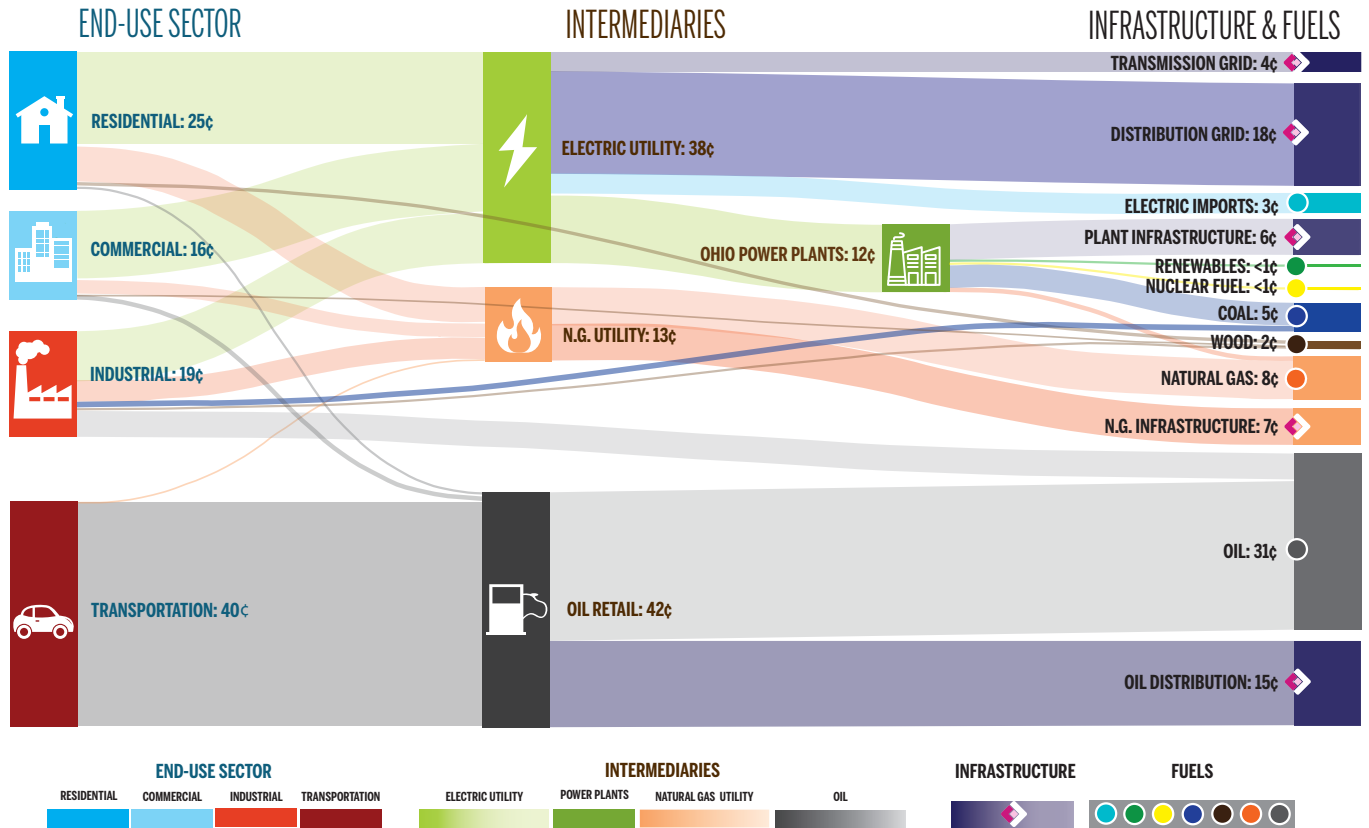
END-USE SECTOR

INTERMEDIARIES

INFRASTRUCTURE & FUELS

RESIDENTIAL: 25¢

COMMERCIAL: 16¢

INDUSTRIAL: 19¢

TRANSPORTATION: 40¢

ELECTRIC UTILITY: 38¢

OHIO POWER PLANTS: 12¢

N.G. UTILITY: 13¢

OIL RETAIL: 42¢

TRANSMISSION GRID: 4¢

DISTRIBUTION GRID: 18¢

ELECTRIC IMPORTS: 3¢

PLANT INFRASTRUCTURE: 6¢

RENEWABLES: <1¢

NUCLEAR FUEL: <1¢

COAL: 5¢

WOOD: 2¢

NATURAL GAS: 8¢

N.G. INFRASTRUCTURE: 7¢

OIL: 31¢

OIL DISTRIBUTION: 15¢

END-USE SECTOR

RESIDENTIAL COMMERCIAL INDUSTRIAL TRANSPORTATION

INTERMEDIARIES

ELECTRIC UTILITY POWER PLANTS NATURAL GAS UTILITY OIL

INFRASTRUCTURE

FUELS